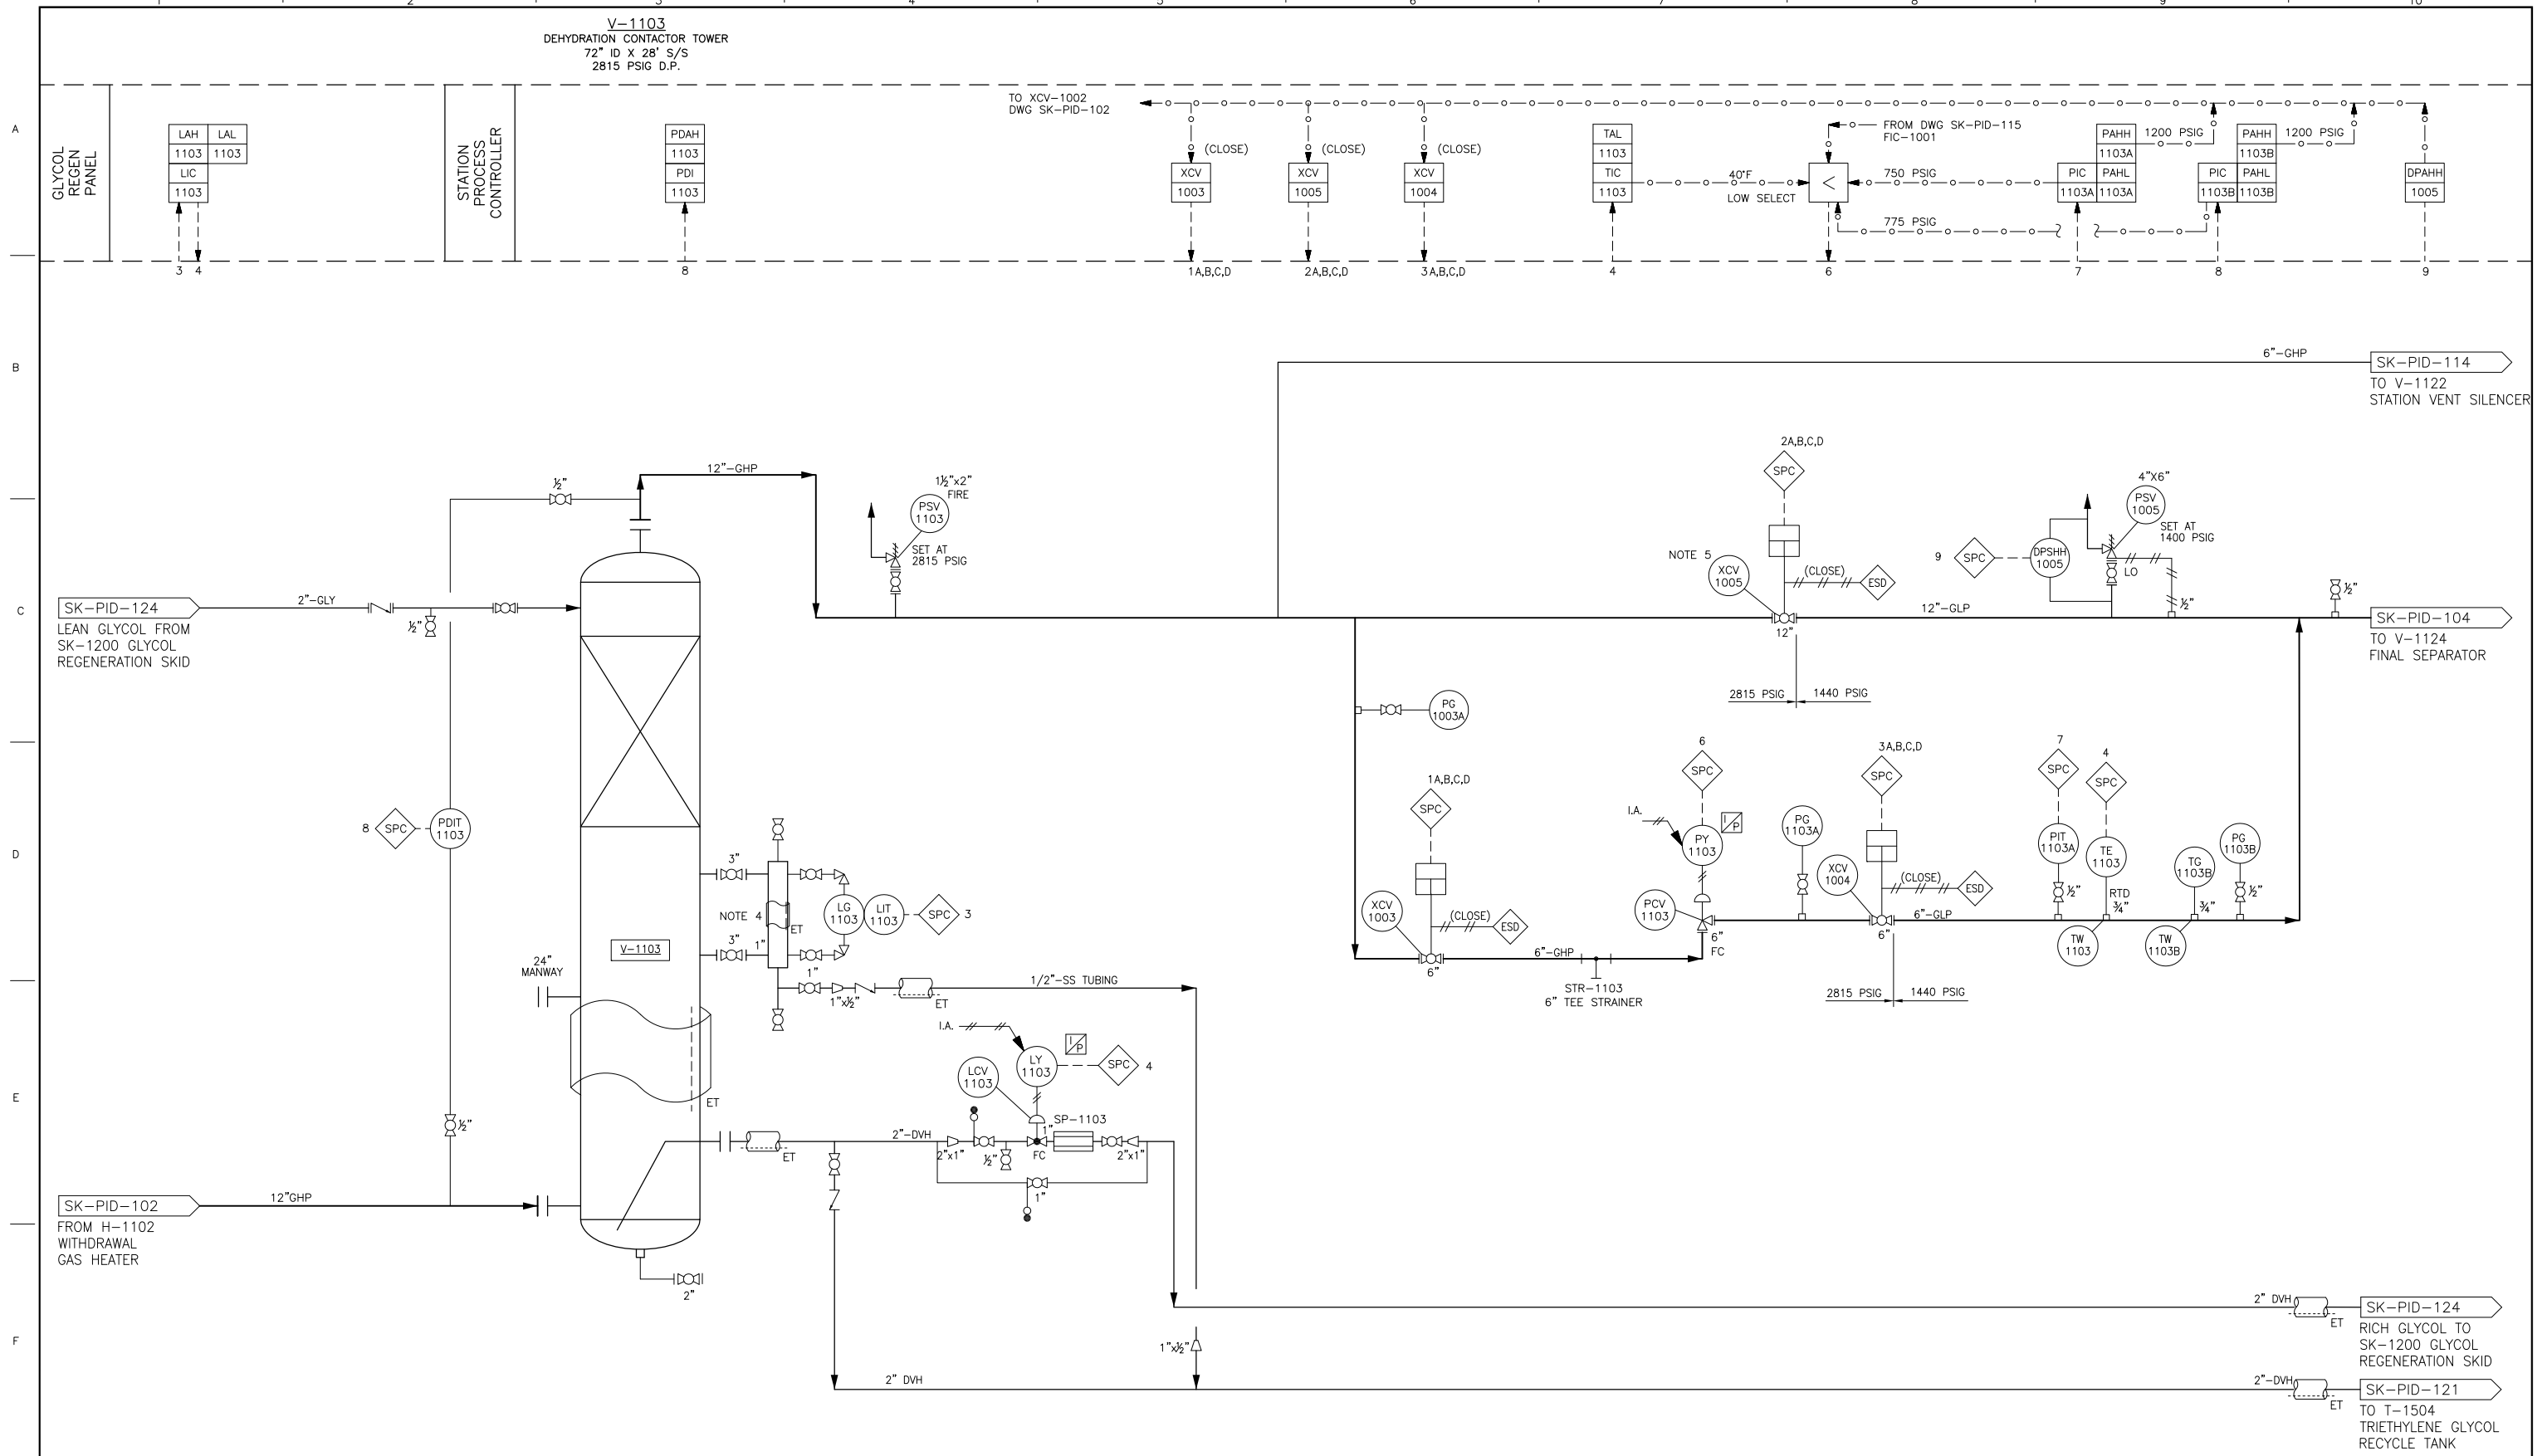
V-1103
DEHYDRATION CONTACTOR TOWER
72" ID X 28' S/S
2815 PSIG D.P.

A
B
C
D
E
F

GLYCOL REGEN PANEL

STATION PROCESS CONTROLLER

| LAH | LAL |
|---|---|
| 1103 | 1103 |
| LIC | |
| 1103 | |

3 4

| PDAH |
|---|
| 1103 |
| PDI |
| 1103 |

8

TO XCV-1002
DWG SK-PID-102

(CLOSE)
XCV
1003
1A,B,C,D

(CLOSE)
XCV
1005
2A,B,C,D

(CLOSE)
XCV
1004
3A,B,C,D

TAL
1103
TIC
1103
4

40°F
LOW SELECT
FROM DWG SK-PID-115
FIC-1001
750 PSIG
775 PSIG
6

PAHH
1103A
PIC PAHL
1103A 1103A
1200 PSIG
7

PAHH
1103B
PIC PAHL
1103B 1103B
1200 PSIG
8

DPAHH
1005
9

6"-GHP
SK-PID-114
TO V-1122
STATION VENT SILENCER

2A,B,C,D
SPC
NOTE 5
XCV
1005
(CLOSE)
ESD
12"
4"X6"
PSV
1005
SET AT
1400 PSIG
9 SPC
DPSHH
1005
LO
½"
12"-GLP
½"
SK-PID-104
TO V-1124
FINAL SEPARATOR

2815 PSIG 1440 PSIG

PG
1003A

1A,B,C,D
SPC
XCV
1003
(CLOSE)
ESD
6"
6"-GHP
STR-1103
6" TEE STRAINER

6
SPC
I.A.
PY
1103
I/P
PCV
1103
6"
FC

PG
1103A

3A,B,C,D
SPC
XCV
1004
(CLOSE)
ESD
6"
6"-GLP
2815 PSIG 1440 PSIG

7
SPC
PIT
1103A
½"

4
SPC
TE
1103
RTD
¾"
TW
1103

TG
1103B
¾"
TW
1103B

PG
1103B
½"

12"-GHP
½"
1½"x2"
FIRE
PSV
1103
SET AT
2815 PSIG

SK-PID-124
LEAN GLYCOL FROM
SK-1200 GLYCOL
REGENERATION SKID
2"-GLY
½"

8 SPC
PDIT
1103
½"

3"
3"
1"
NOTE 4
ET
LG
1103
LIT
1103
SPC 3
1"
1"x½"
ET
1/2"-SS TUBING
V-1103
24"
MANWAY
ET

I.A.
LY
1103
I/P
SPC 4
LCV
1103
SP-1103
1"
2"-DVH
2"x1"
½"
FC
2"x1"
1"
ET

SK-PID-102
FROM H-1102
WITHDRAWAL
GAS HEATER
12"GHP

2"

1"x½"
2" DVH

2" DVH
ET
SK-PID-124
RICH GLYCOL TO
SK-1200 GLYCOL
REGENERATION SKID

2"-DVH
ET
SK-PID-121
TO T-1504
TRIETHYLENE GLYCOL
RECYCLE TANK